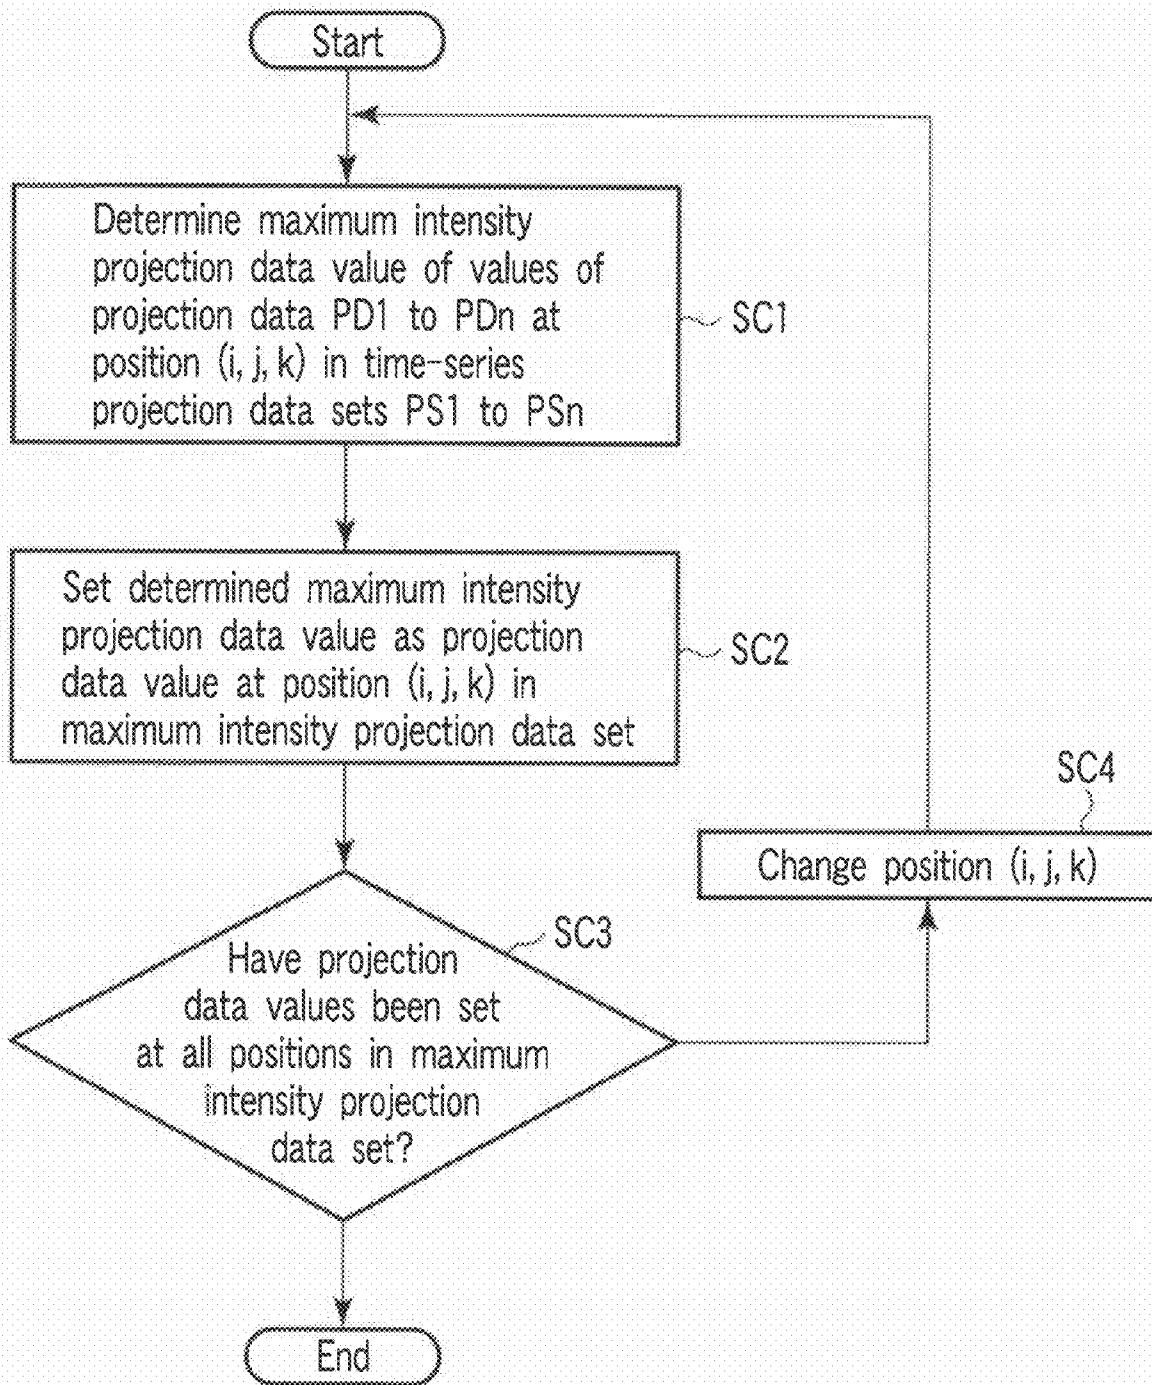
Start

Determine maximum intensity projection data value of values of projection data PD1 to PDn at position (i, j, k) in time-series projection data sets PS1 to PSn

SC1

Set determined maximum intensity projection data value as projection data value at position (i, j, k) in maximum intensity projection data set

SC2

SC4

Change position (i, j, k)

SC3

Have projection data values been set at all positions in maximum intensity projection data set?

End